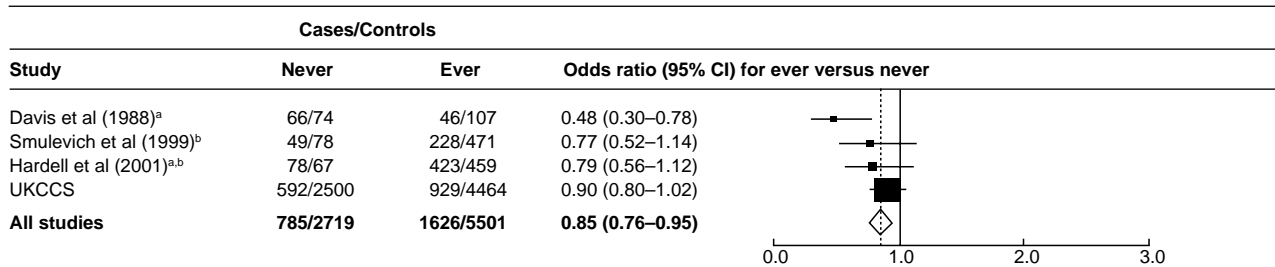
| | Cases/Controls | | |
|---|---|---|---|
| Study | Never | Ever | Odds ratio (95% CI) for ever versus never |
| Davis et al (1988)$^{a}$ | 66/74 | 46/107 | 0.48 (0.30–0.78) |
| Smulevich et al (1999)$^{b}$ | 49/78 | 228/471 | 0.77 (0.52–1.14) |
| Hardell et al (2001)$^{a,b}$ | 78/67 | 423/459 | 0.79 (0.56–1.12) |
| UKCCS | 592/2500 | 929/4464 | 0.90 (0.80–1.02) |
| **All studies** | **785/2719** | **1626/5501** | **0.85 (0.76–0.95)** |

0.0 1.0 2.0 3.0